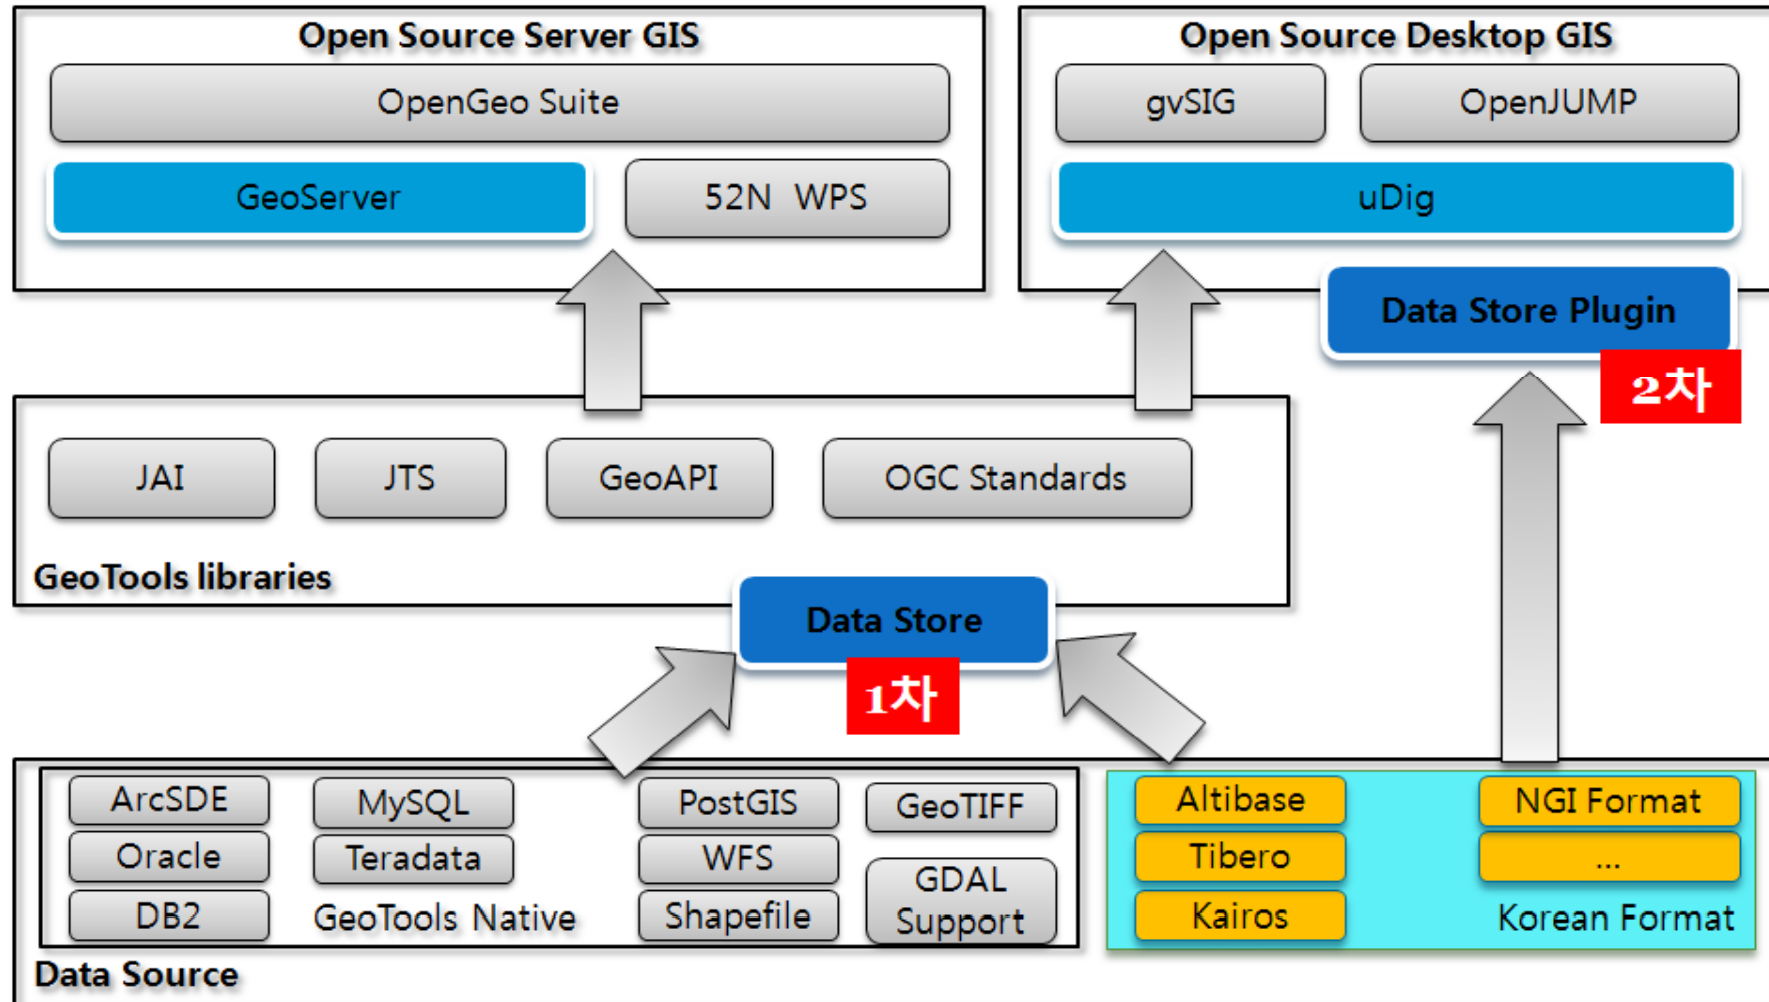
Open Source Server GIS

OpenGeo Suite

GeoServer

52N WPS

Open Source Desktop GIS

gvSIG

OpenJUMP

uDig

Data Store Plugin

2차

JAI

JTS

GeoAPI

OGC Standards

GeoTools libraries

Data Store

1차

ArcSDE

MySQL

PostGIS

GeoTIFF

Oracle

Teradata

WFS

GDAL Support

DB2

GeoTools Native

Shapefile

Altibase

NGI Format

Tibero

...

Kairos

Korean Format

Data Source